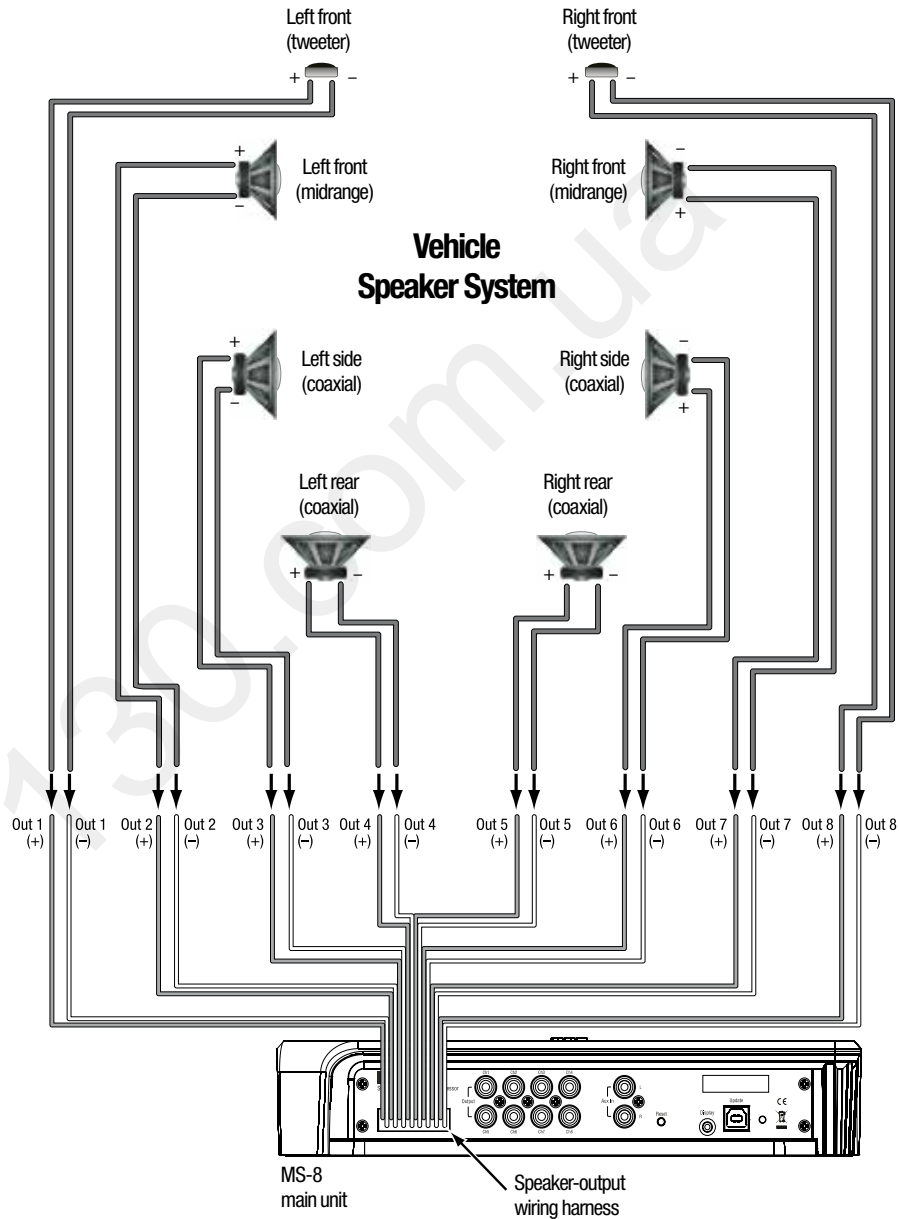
Left front (tweeter)
+ –

Right front (tweeter)
+ –

+
Left front (midrange)
–

–
Right front (midrange)
+

Vehicle Speaker System

+
Left side (coaxial)
–

–
Right side (coaxial)
+

Left rear (coaxial)
+ –

Right rear (coaxial)
+ –

Out 1 (+) Out 1 (–) Out 2 (+) Out 2 (–) Out 3 (+) Out 3 (–) Out 4 (+) Out 4 (–) Out 5 (+) Out 5 (–) Out 6 (+) Out 6 (–) Out 7 (+) Out 7 (–) Out 8 (+) Out 8 (–)

Output
Aux In
Reset
Display
Update

MS-8 main unit

Speaker-output wiring harness